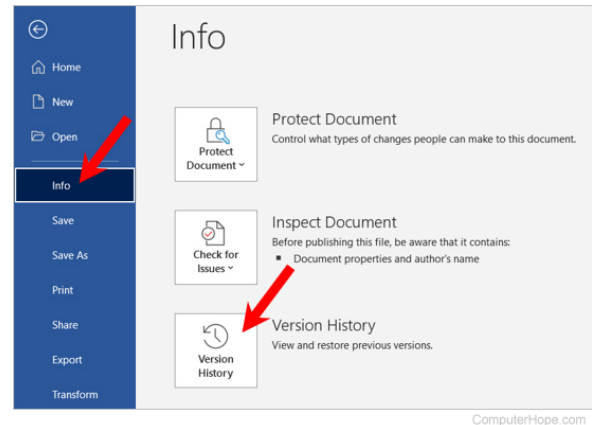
Home

New

Open

Info

Save

Save As

Print

Share

Export

Transform

Info

Protect Document ˅

Protect Document

Control what types of changes people can make to this document.

Check for Issues ˅

Inspect Document

Before publishing this file, be aware that it contains:

- Document properties and author's name

Version History

Version History

View and restore previous versions.

ComputerHope.com